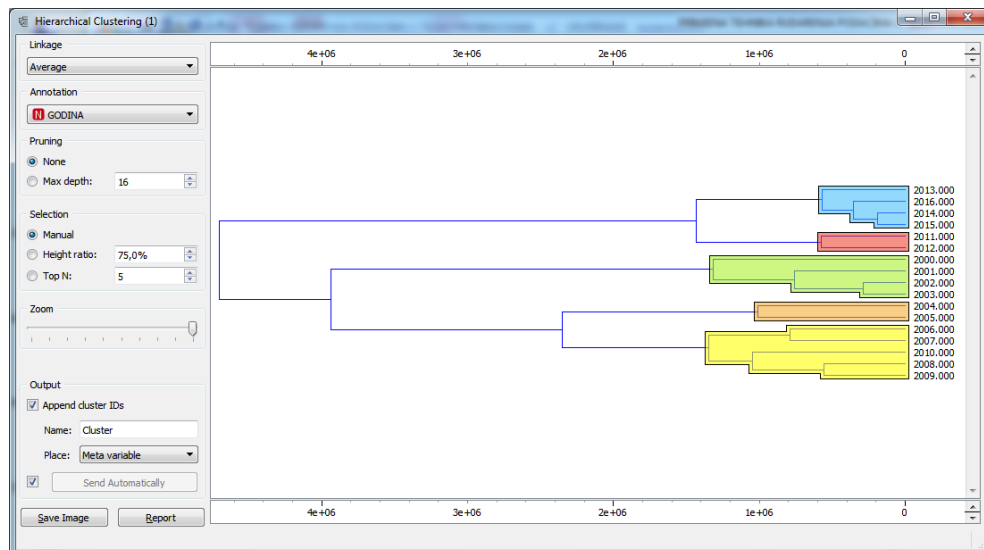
Hierarchical Clustering (1)

Linkage
Average

Annotation
GODINA

Pruning
None
Max depth: 16

Selection
Manual
Height ratio: 75,0%
Top N: 5

Zoom

Output
Append cluster IDs
Name: Cluster
Place: Meta variable
Send Automatically

Save Image
Report

4e+06 3e+06 2e+06 1e+06 0

2013.000
2016.000
2014.000
2015.000
2011.000
2012.000
2000.000
2001.000
2002.000
2003.000
2004.000
2005.000
2006.000
2007.000
2010.000
2008.000
2009.000

4e+06 3e+06 2e+06 1e+06 0